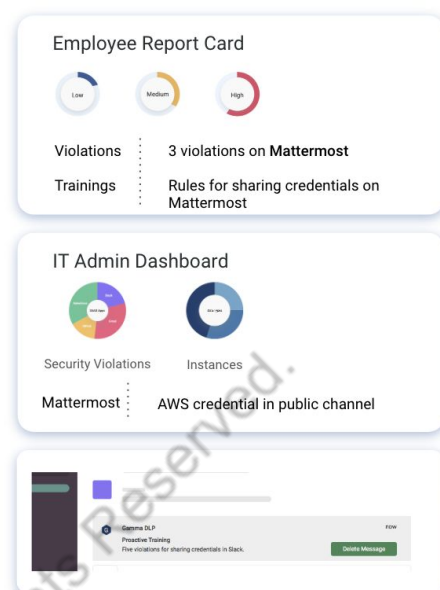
Employee Report Card

Low

Medium

High

Violations

3 violations on **Mattermost**

Trainings

Rules for sharing credentials on Mattermost

IT Admin Dashboard

Security Violations

Instances

Mattermost

AWS credential in public channel

Gamma DLP

now

Proactive Training

Five violations for sharing credentials in Slack.

Delete Message

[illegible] Reserved.